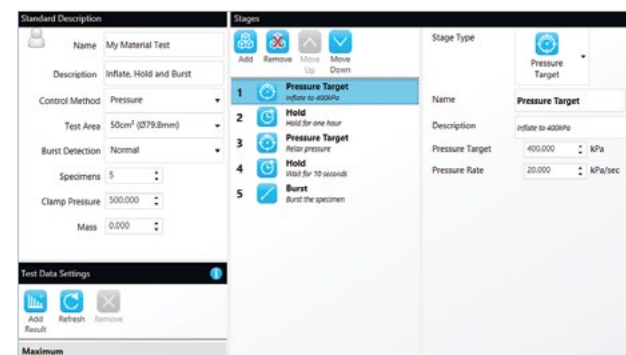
Standard Description

Name My Material Test

Description Inflate, Hold and Burst

Control Method Pressure

Test Area 50cm² (Ø79.8mm)

Burst Detection Normal

Specimens 5

Clamp Pressure 500.000

Mass 0.000

Test Data Settings

Add Result Refresh Remove

Maximum

Stages

Add Remove Move Up Move Down

1 Pressure Target
Inflate to 400kPa

2 Hold
Hold for one hour

3 Pressure Target
Relax pressure

4 Hold
Wait for 10 seconds

5 Burst
Burst the specimen

Stage Type Pressure Target

Name Pressure Target

Description Inflate to 400kPa

Pressure Target 400.000 kPa

Pressure Rate 20.000 kPa/sec